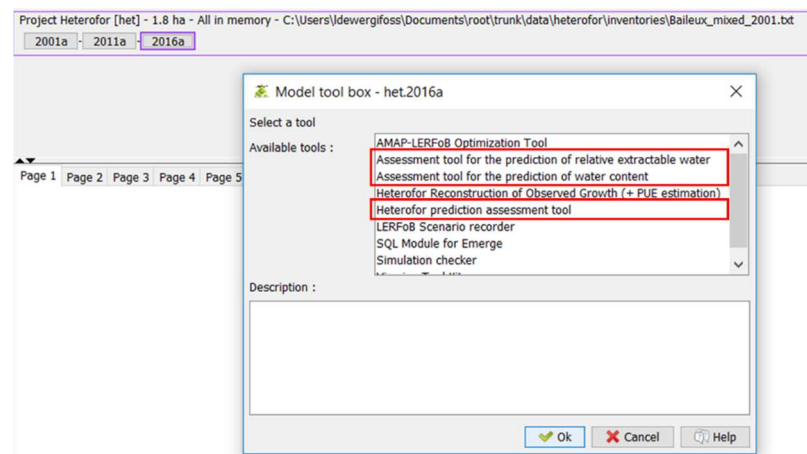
Project Heterofor [het] - 1.8 ha - All in memory - C:\Users\ldewergifoss\Documents\root\trunk\data\heterofor\inventories\Baileux_mixed_2001.txt

2001a - 2011a - 2016a

Page 1 Page 2 Page 3 Page 4 Page 5

Model tool box - het.2016a

Select a tool

Available tools :

AMAP-LERFoB Optimization Tool
Assessment tool for the prediction of relative extractable water
Assessment tool for the prediction of water content
Heterofor Reconstruction of Observed Growth (+ PUE estimation)
Heterofor prediction assessment tool
LERFoB Scenario recorder
SQL Module for Emerge
Simulation checker
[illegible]

Description :

Ok Cancel Help